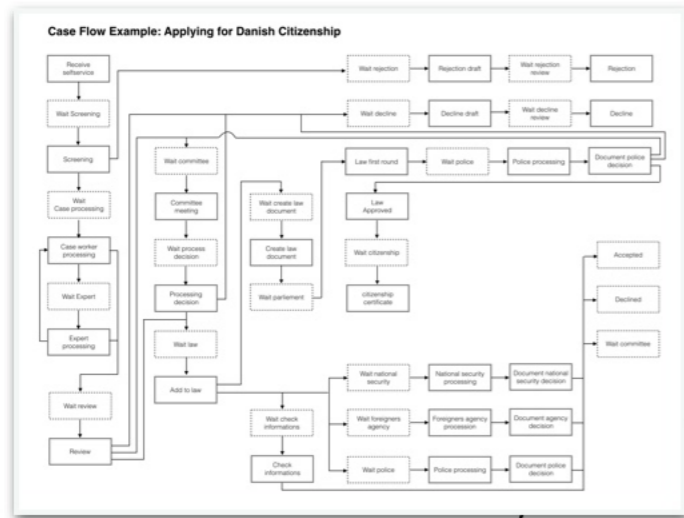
Case Flow Example: Applying for Danish Citizenship

Receive selfservice

Wait Screening

Screening

Wait Case processing

Case worker processing

Wait Expert

Expert processing

Wait review

Review

Wait rejection

Rejection draft

Wait rejection review

Rejection

Wait decline

Decline draft

Wait decline review

Decline

Wait committee

Committee meeting

Wait process decision

Processing decision

Wait law

Add to law

Wait create law document

Create law document

Wait parliement

Law first round

Wait police

Police processing

Document police decision

Law Approved

Wait citizenship

citizenship certificate

Accepted

Declined

Wait committee

Wait check informations

Check informations

Wait national security

National security processing

Document national security decision

Wait foreigners agency

Foreigners agency procession

Document agency decision

Wait police

Police processing

Document police decision